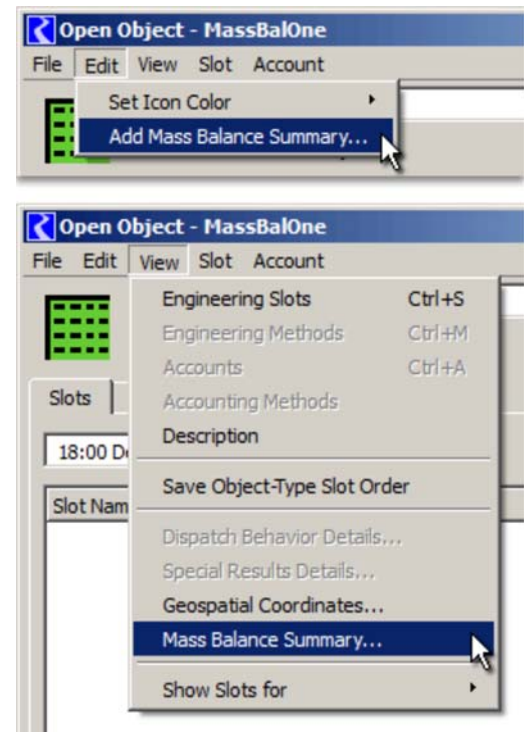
Open Object - MassBalOne
File Edit View Slot Account
Set Icon Color
Add Mass Balance Summary...

Open Object - MassBalOne
File Edit View Slot Account
Engineering Slots Ctrl+S
Engineering Methods Ctrl+M
Accounts Ctrl+A
Accounting Methods
Description
Save Object-Type Slot Order
Dispatch Behavior Details...
Special Results Details...
Geospatial Coordinates...
Mass Balance Summary...
Show Slots for
Slots
18:00 D
Slot Nam